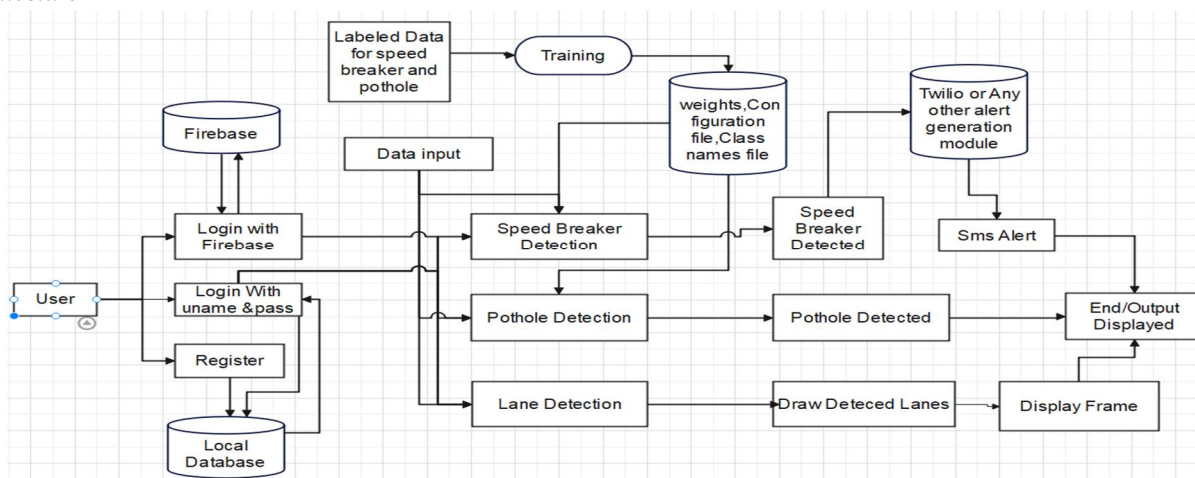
Labeled Data for speed breaker and pothole

Training

weights,Configuration file,Class names file

Twilio or Any other alert generation module

Firebase

Data input

Login with Firebase

Speed Breaker Detection

Speed Breaker Detected

Sms Alert

User

Login With uname &pass

Pothole Detection

Pothole Detected

End/Output Displayed

Register

Lane Detection

Draw Deteced Lanes

Display Frame

Local Database